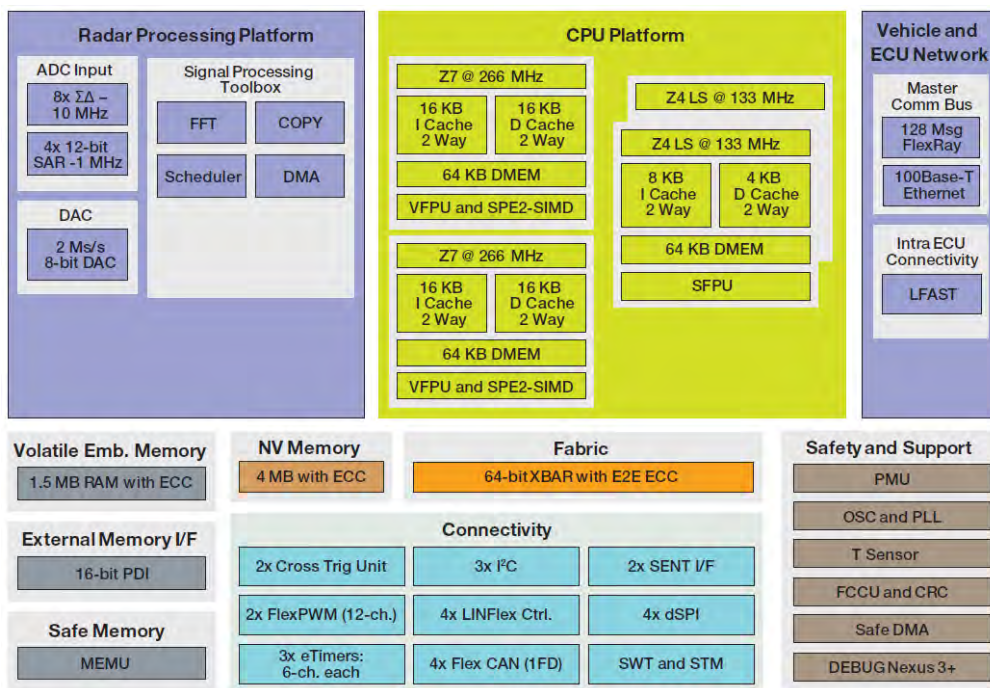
Radar Processing Platform

ADC Input

8x ΣΔ – 10 MHz

4x 12-bit SAR -1 MHz

Signal Processing Toolbox

FFT

COPY

Scheduler

DMA

DAC

2 Ms/s 8-bit DAC

CPU Platform

Z7 @ 266 MHz

16 KB I Cache 2 Way

16 KB D Cache 2 Way

64 KB DMEM

VFPU and SPE2-SIMD

Z7 @ 266 MHz

16 KB I Cache 2 Way

16 KB D Cache 2 Way

64 KB DMEM

VFPU and SPE2-SIMD

Z4 LS @ 133 MHz

Z4 LS @ 133 MHz

8 KB I Cache 2 Way

4 KB D Cache 2 Way

64 KB DMEM

SFPU

Vehicle and ECU Network

Master Comm Bus

128 Msg FlexRay

100Base-T Ethernet

Intra ECU Connectivity

LFAST

Volatile Emb. Memory

1.5 MB RAM with ECC

External Memory I/F

16-bit PDI

Safe Memory

MEMU

NV Memory

4 MB with ECC

Fabric

64-bit XBAR with E2E ECC

Connectivity

2x Cross Trig Unit

3x I$^2$C

2x SENT I/F

2x FlexPWM (12-ch.)

4x LINFlex Ctrl.

4x dSPI

3x eTimers: 6-ch. each

4x Flex CAN (1FD)

SWT and STM

Safety and Support

PMU

OSC and PLL

T Sensor

FCCU and CRC

Safe DMA

DEBUG Nexus 3+